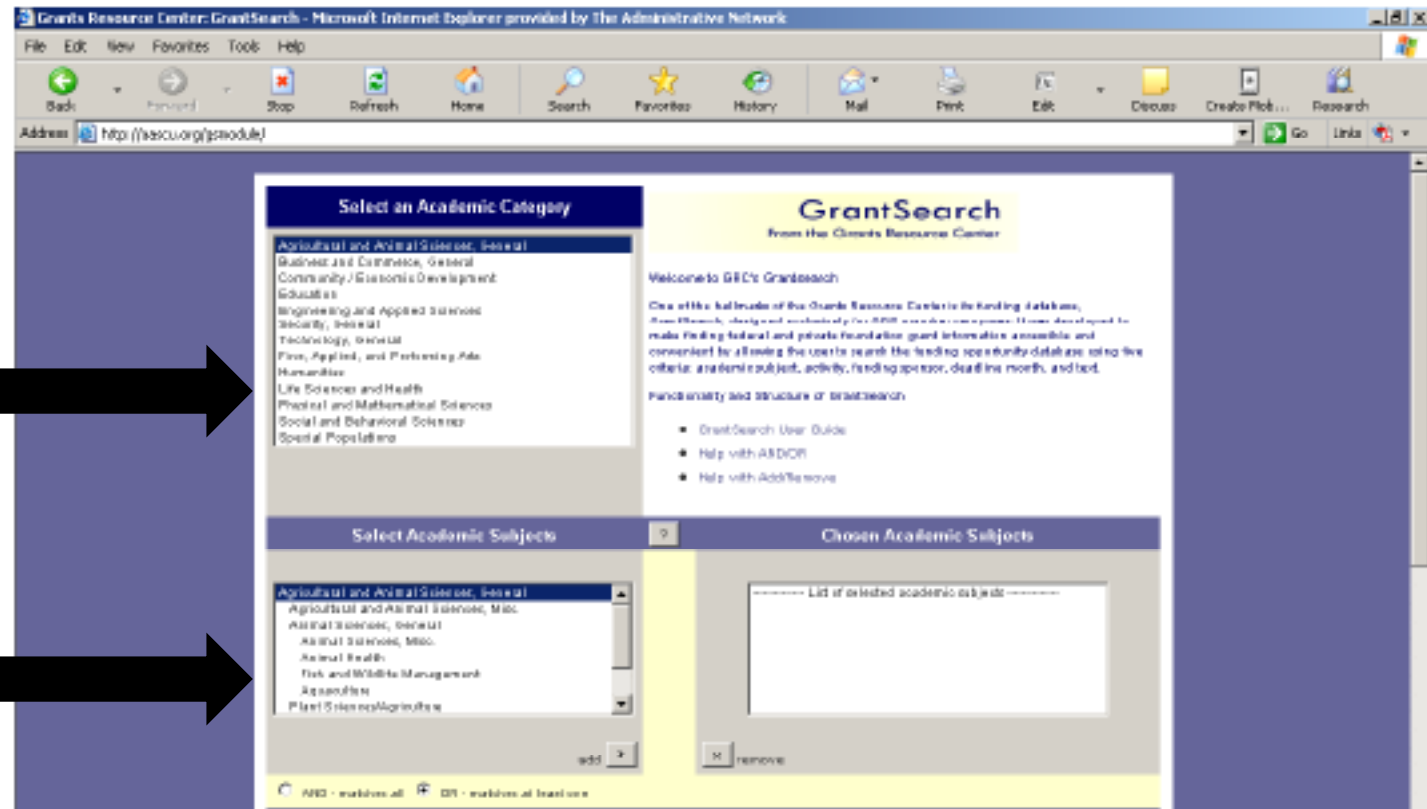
Grants Resource Center: GrantSearch - Microsoft Internet Explorer provided by The Administrative Network

File Edit View Favorites Tools Help

Back Forward Stop Refresh Home Search Favorites History Mail Print Edit Discuss Create Mob... Research

Address http://aascu.org/gsmodule/ Go Links

Select an Academic Category

Agricultural and Animal Sciences, General
Business and Commerce, General
Community / Economic Development
Education
Engineering and Applied Sciences
Security, General
Technology, General
Fine, Applied, and Performing Arts
Humanities
Life Sciences and Health
Physical and Mathematical Sciences
Social and Behavioral Sciences
Special Populations

GrantSearch
from the Grants Resource Center

Welcome to GRC's Grantsearch

One of the hallmarks of the Grants Resource Center is its funding database, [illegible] designed exclusively for GRC member campuses. It was developed to make finding federal and private foundation grant information accessible and convenient by allowing the user to search the funding opportunity database using five criteria: academic subject, activity, funding sponsor, deadline month, and text.

Functionality and Structure of GrantSearch

GrantSearch User Guide
Help with AND/OR
Help with Add/Remove

Select Academic Subjects ? Chosen Academic Subjects

Agricultural and Animal Sciences, General
Agricultural and Animal Sciences, Misc.
Animal Sciences, General
Animal Sciences, Misc.
Animal Health
Fish and Wildlife Management
Aquaculture
Plant Sciences/Agriculture

---------- List of selected academic subjects ----------

add > x remove

AND - matches all OR - matches at least one